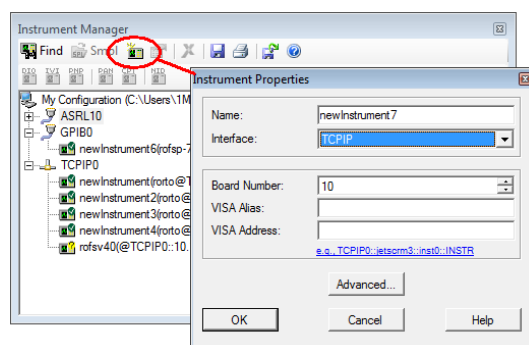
Instrument Manager

Find Smpl

DIG IVI PNP PAN CFG NID

My Configuration (C:\Users\1M

ASRL10

GPIB0

newInstrument6(rofsp-7

TCPIP0

newInstrument(rorto@T

newInstrument2(rorto@

newInstrument3(rorto@

newInstrument4(rorto@

rofsv40(@TCPIP0::10.

Instrument Properties

Name: newInstrument7

Interface: TCPIP

Board Number: 10

VISA Alias:

VISA Address:

e.g., TCPIP0::jetsorm3::inst0::INSTR

Advanced...

OK

Cancel

Help